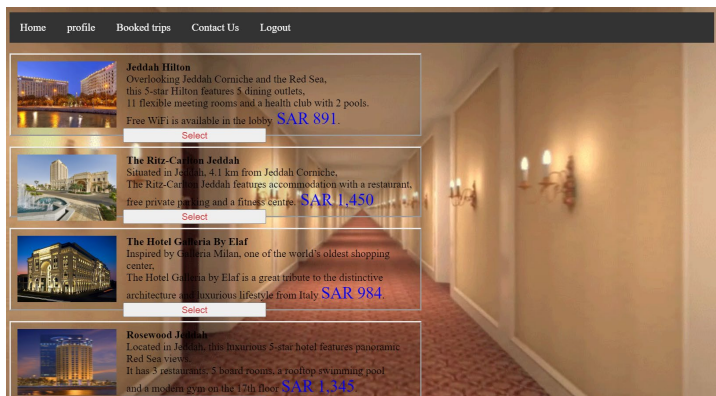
Home profile Booked trips Contact Us Logout

Jeddah Hilton
Overlooking Jeddah Corniche and the Red Sea,
this 5-star Hilton features 5 dining outlets,
11 flexible meeting rooms and a health club with 2 pools.
Free WiFi is available in the lobby SAR 891.
Select

The Ritz-Carlton Jeddah
Situated in Jeddah, 4.1 km from Jeddah Corniche,
The Ritz-Carlton Jeddah features accommodation with a restaurant,
free private parking and a fitness centre. SAR 1,450
Select

The Hotel Galleria By Elaf
Inspired by Galleria Milan, one of the world's oldest shopping centers,
The Hotel Galleria by Elaf is a great tribute to the distinctive
architecture and luxurious lifestyle from Italy SAR 984.
Select

Rosewood Jeddah
Located in Jeddah, this luxurious 5-star hotel features panoramic Red Sea views.
It has 3 restaurants, 5 board rooms, a rooftop swimming pool
and a modern gym on the 17th floor SAR 1,345.